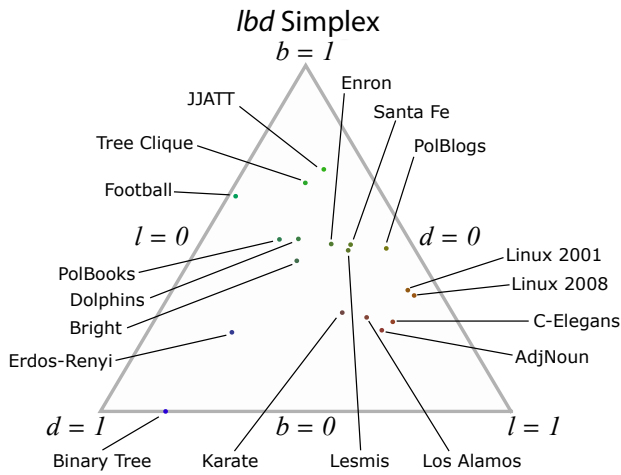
*lbd* Simplex

$b = 1$

JJATT

Enron

Santa Fe

Tree Clique

PolBlogs

Football

$l = 0$

$d = 0$

Linux 2001

Linux 2008

PolBooks

Dolphins

Bright

C-Elegans

AdjNoun

Erdos-Renyi

$d = 1$

$b = 0$

$l = 1$

Binary Tree

Karate

Lesmis

Los Alamos